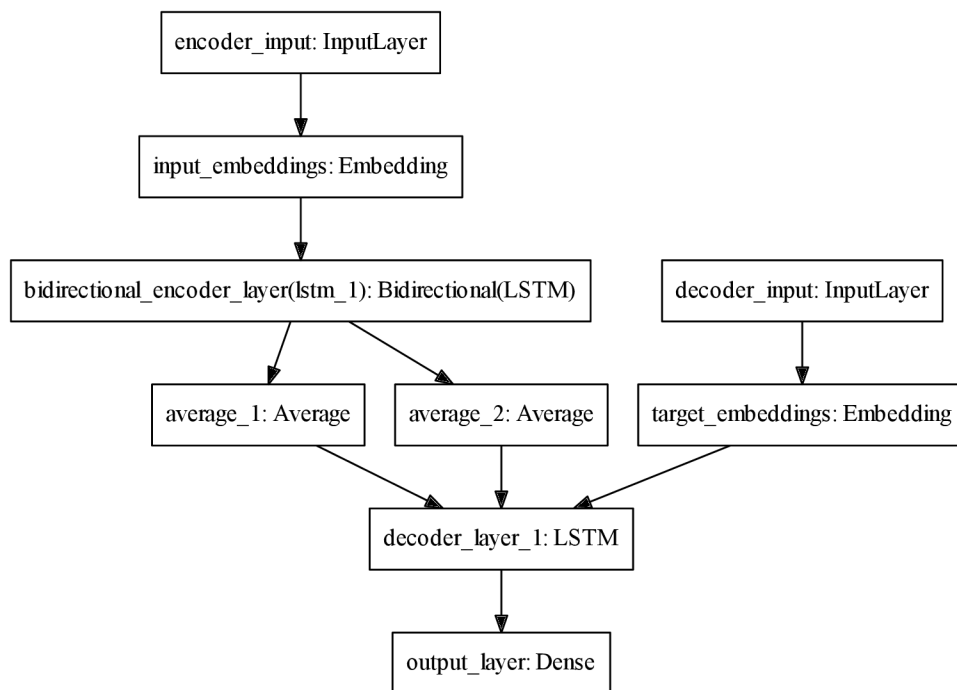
encoder_input: InputLayer

input_embeddings: Embedding

bidirectional_encoder_layer(lstm_1): Bidirectional(LSTM)

decoder_input: InputLayer

average_1: Average

average_2: Average

target_embeddings: Embedding

decoder_layer_1: LSTM

output_layer: Dense